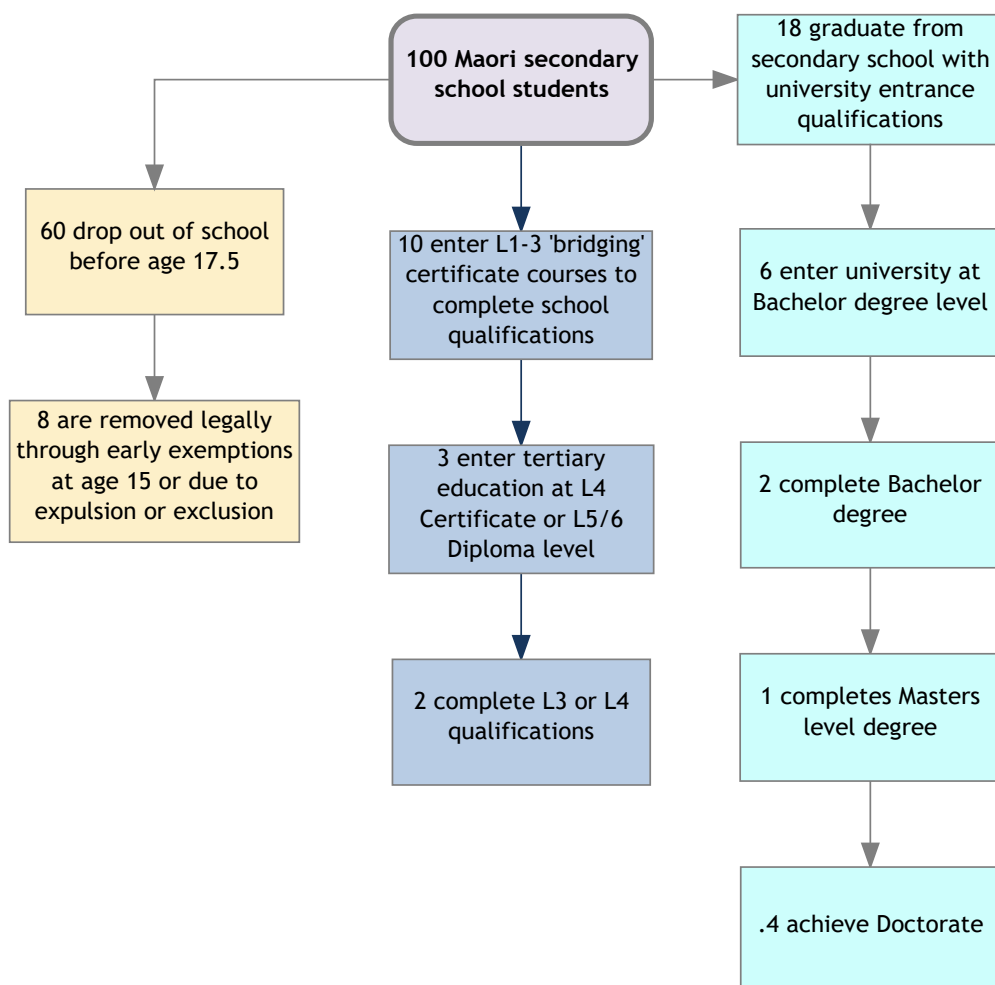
100 Maori secondary school students

60 drop out of school before age 17.5

8 are removed legally through early exemptions at age 15 or due to expulsion or exclusion

10 enter L1-3 'bridging' certificate courses to complete school qualifications

3 enter tertiary education at L4 Certificate or L5/6 Diploma level

2 complete L3 or L4 qualifications

18 graduate from secondary school with university entrance qualifications

6 enter university at Bachelor degree level

2 complete Bachelor degree

1 completes Masters level degree

.4 achieve Doctorate